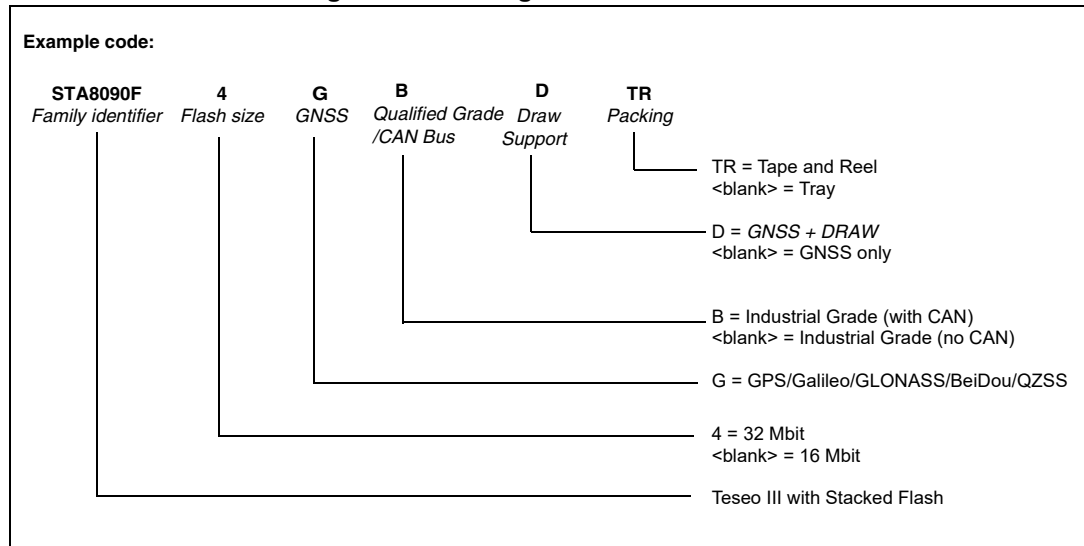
Example code:

STA8090F
Family identifier

4
Flash size

G
GNSS

B
Qualified Grade /CAN Bus

D
Draw Support

TR
Packing

TR = Tape and Reel
<blank> = Tray

D = GNSS + DRAW
<blank> = GNSS only

B = Industrial Grade (with CAN)
<blank> = Industrial Grade (no CAN)

G = GPS/Galileo/GLONASS/BeiDou/QZSS

4 = 32 Mbit
<blank> = 16 Mbit

Teseo III with Stacked Flash